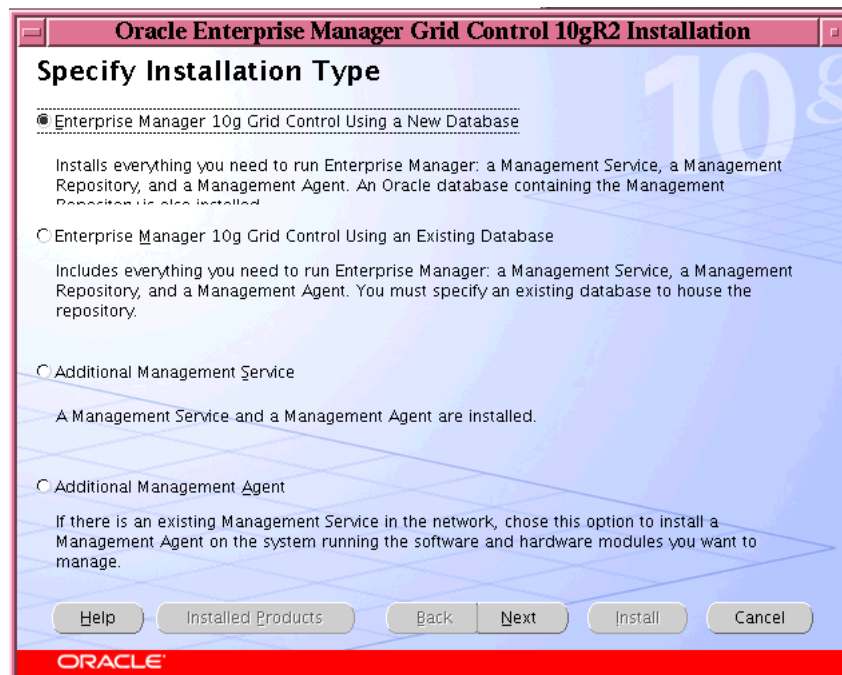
Oracle Enterprise Manager Grid Control 10gR2 Installation

Specify Installation Type

Enterprise Manager 10g Grid Control Using a New Database

Installs everything you need to run Enterprise Manager: a Management Service, a Management Repository, and a Management Agent. An Oracle database containing the Management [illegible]

Enterprise Manager 10g Grid Control Using an Existing Database

Includes everything you need to run Enterprise Manager: a Management Service, a Management Repository, and a Management Agent. You must specify an existing database to house the repository.

Additional Management Service

A Management Service and a Management Agent are installed.

Additional Management Agent

If there is an existing Management Service in the network, chose this option to install a Management Agent on the system running the software and hardware modules you want to manage.

Help Installed Products Back Next Install Cancel

ORACLE